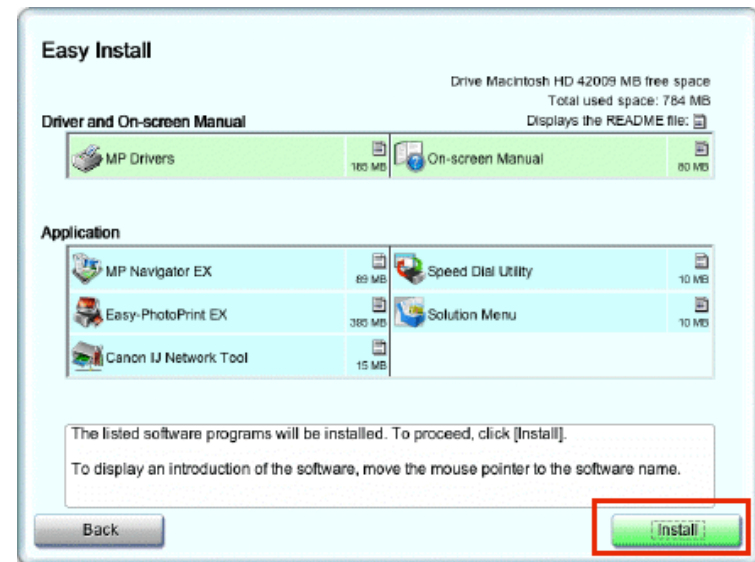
Easy Install

Drive Macintosh HD 42009 MB free space
Total used space: 784 MB
Displays the README file:

Driver and On-screen Manual

MP Drivers 185 MB

On-screen Manual 80 MB

Application

MP Navigator EX 89 MB

Speed Dial Utility 10 MB

Easy-PhotoPrint EX 385 MB

Solution Menu 10 MB

Canon IJ Network Tool 15 MB

The listed software programs will be installed. To proceed, click [Install].

To display an introduction of the software, move the mouse pointer to the software name.

Back

Install